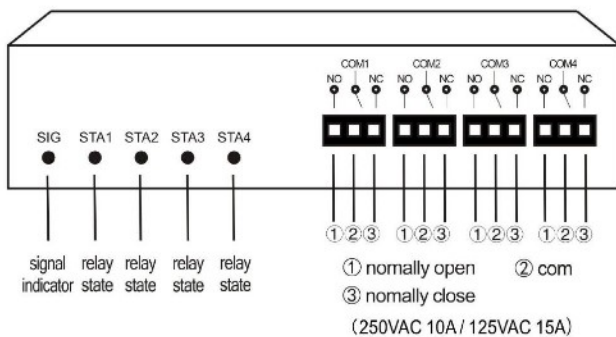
COM1 NO NC
COM2 NO NC
COM3 NO NC
COM4 NO NC

SIG STA1 STA2 STA3 STA4

①②③ ①②③ ①②③ ①②③

signal indicator
relay state
relay state
relay state
relay state

① nomally open ② com
③ nomally close
(250VAC 10A / 125VAC 15A)